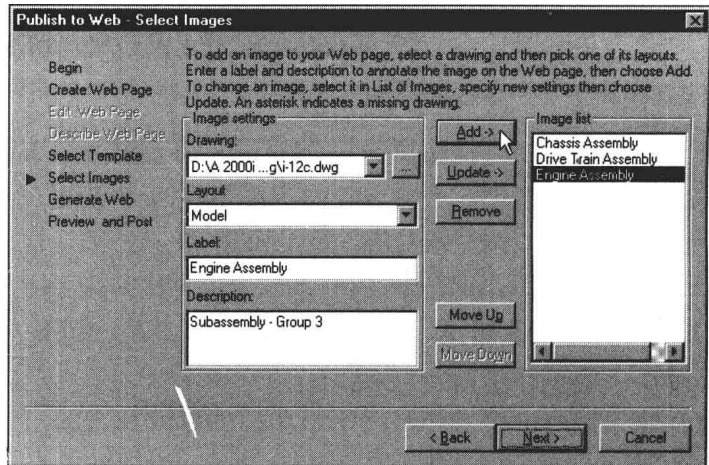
Publish to Web - Select Images

Begin
Create Web Page
Edit Web Page
Describe Web Page
Select Template
Select Images
Generate Web
Preview and Post

To add an image to your Web page, select a drawing and then pick one of its layouts. Enter a label and description to annotate the image on the Web page, then choose Add. To change an image, select it in List of Images, specify new settings then choose Update. An asterisk indicates a missing drawing.

Image settings
Drawing:
D:\A 2000i ...g\i-12c.dwg
Layout
Model
Label:
Engine Assembly
Description:
Subassembly - Group 3

Add ->
Update ->
Remove
Move Up
Move Down

Image list
Chassis Assembly
Drive Train Assembly
Engine Assembly

< Back
Next >
Cancel